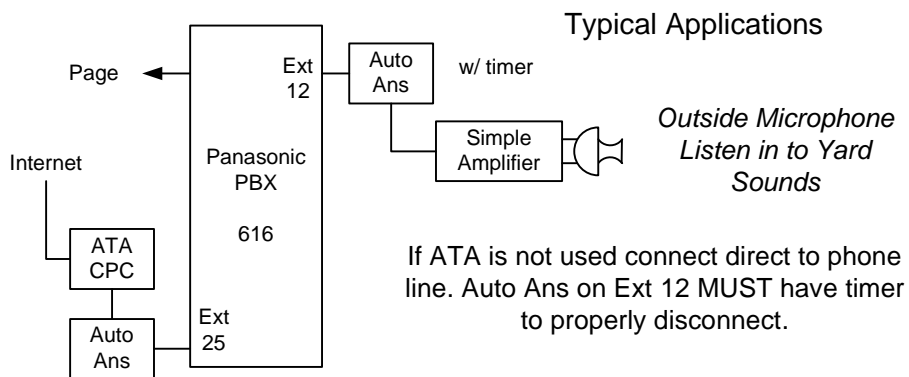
Typical Applications

Page

Ext 12

Auto Ans

w/ timer

Simple Amplifier

Outside Microphone Listen in to Yard Sounds

Internet

Panasonic PBX

616

ATA CPC

Auto Ans

Ext 25

If ATA is not used connect direct to phone line. Auto Ans on Ext 12 MUST have timer to properly disconnect.